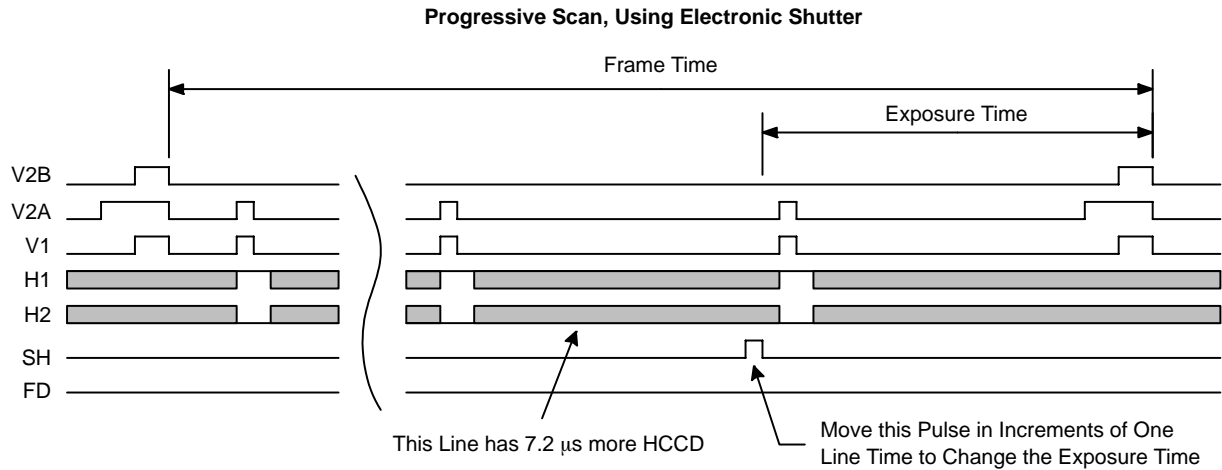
Progressive Scan, Using Electronic Shutter

Frame Time

Exposure Time

V2B

V2A

V1

H1

H2

SH

FD

This Line has 7.2 μs more HCCD

Move this Pulse in Increments of One Line Time to Change the Exposure Time